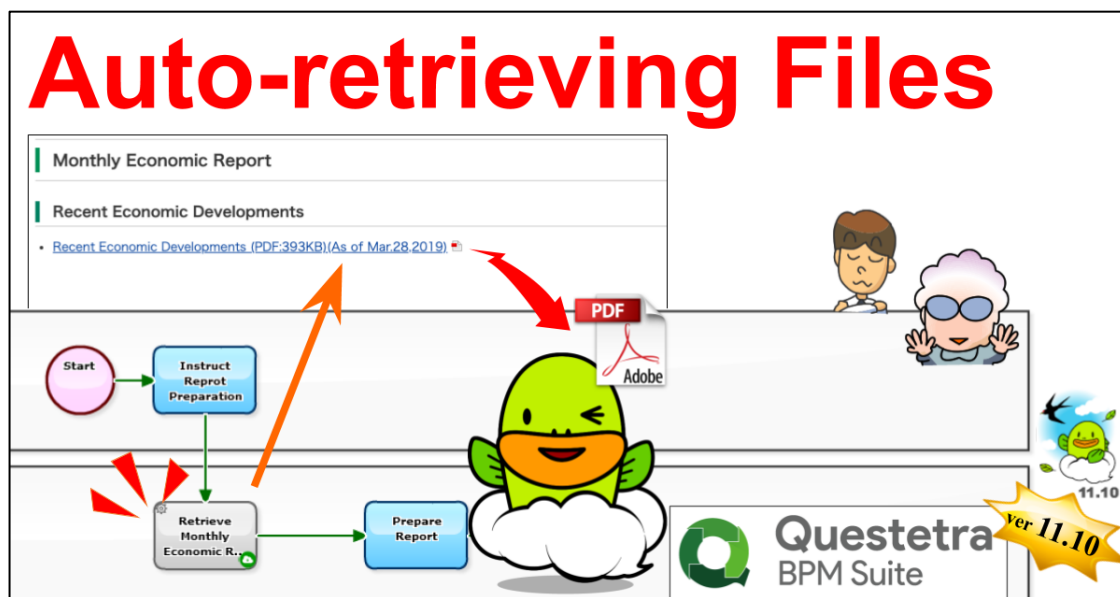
Auto-retrieving Files

Monthly Economic Report

Recent Economic Developments

• Recent Economic Developments (PDF:393KB)(As of Mar.28,2019)

PDF

Adobe

Start

Instruct Reprot Preparation

Retrieve Monthly Economic R...

Prepare Report

Questetra BPM Suite

ver 11.10

11.10